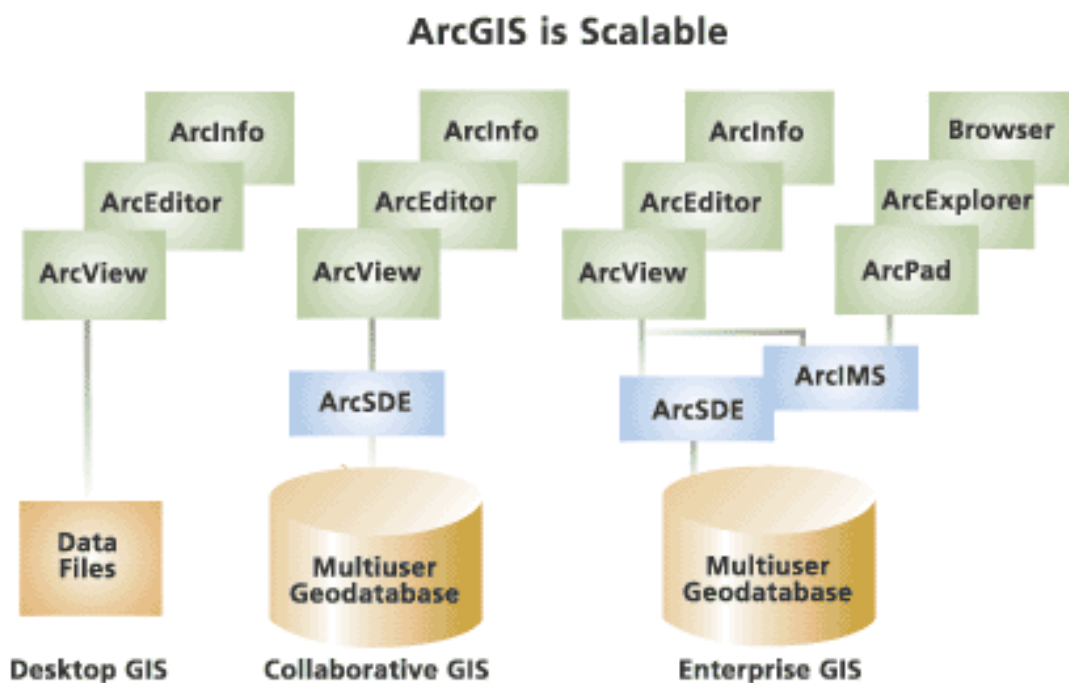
ArcGIS is Scalable

ArcInfo
ArcEditor
ArcView

Data Files

Desktop GIS

ArcInfo
ArcEditor
ArcView

ArcSDE

Multiuser Geodatabase

Collaborative GIS

ArcInfo
ArcEditor
ArcView

Browser
ArcExplorer
ArcPad

ArcIMS

ArcSDE

Multiuser Geodatabase

Enterprise GIS